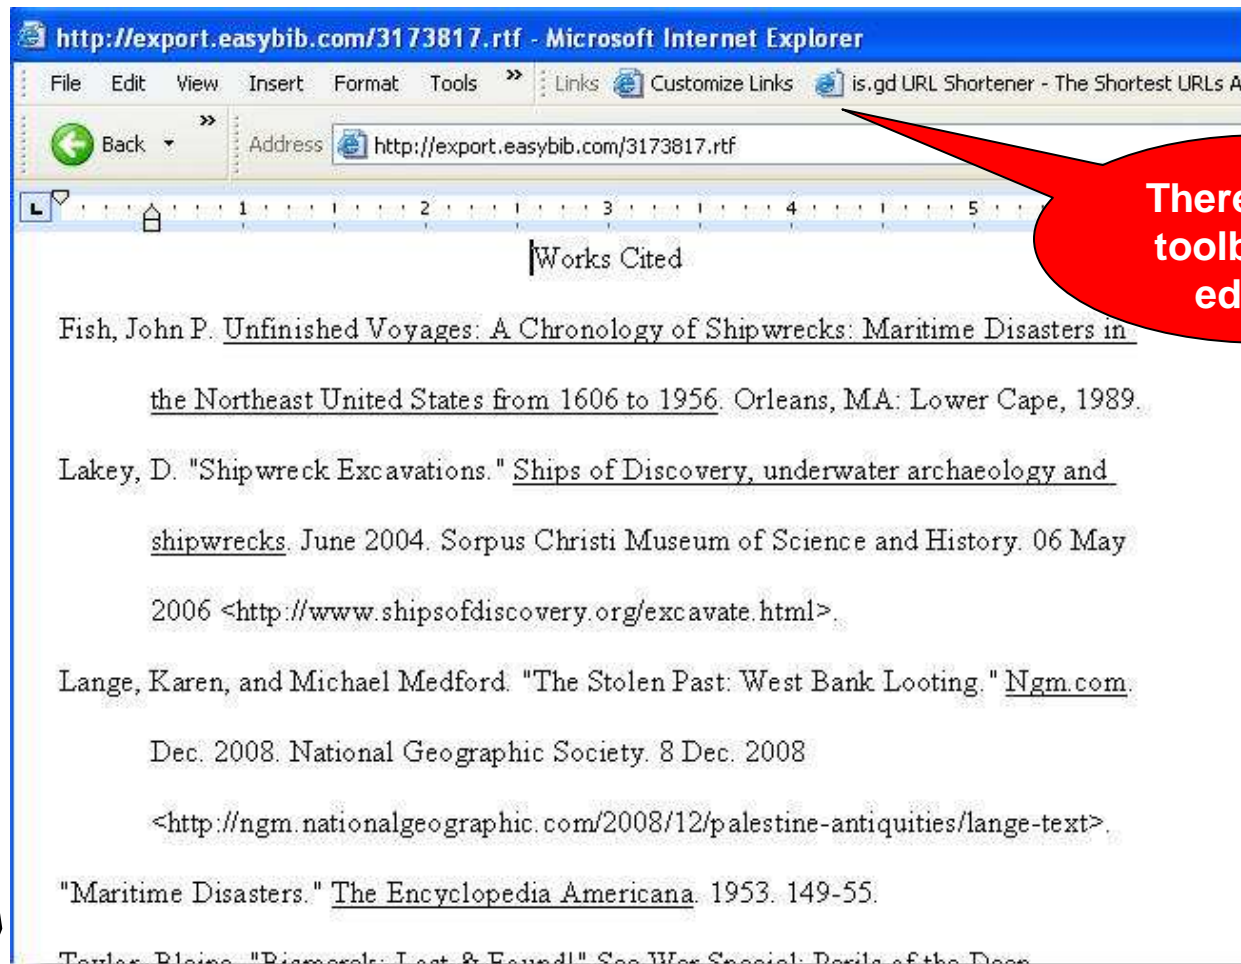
http://export.easybib.com/3173817.rtf - Microsoft Internet Explorer

File Edit View Insert Format Tools » Links Customize Links is.gd URL Shortener - The Shortest URLs A

Back » Address http://export.easybib.com/3173817.rtf

1 2 3 4 5

There toolb ed

Works Cited

Fish, John P. Unfinished Voyages: A Chronology of Shipwrecks: Maritime Disasters in the Northeast United States from 1606 to 1956. Orleans, MA: Lower Cape, 1989.

Lakey, D. "Shipwreck Excavations." Ships of Discovery, underwater archaeology and shipwrecks. June 2004. Sorpus Christi Museum of Science and History. 06 May 2006 <http://www.shipsofdiscovery.org/excavate.html>.

Lange, Karen, and Michael Medford. "The Stolen Past: West Bank Looting." Ngm.com. Dec. 2008. National Geographic Society. 8 Dec. 2008 <http://ngm.nationalgeographic.com/2008/12/palestine-antiquities/lange-text>.

"Maritime Disasters." The Encyclopedia Americana. 1953. 149-55.

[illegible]